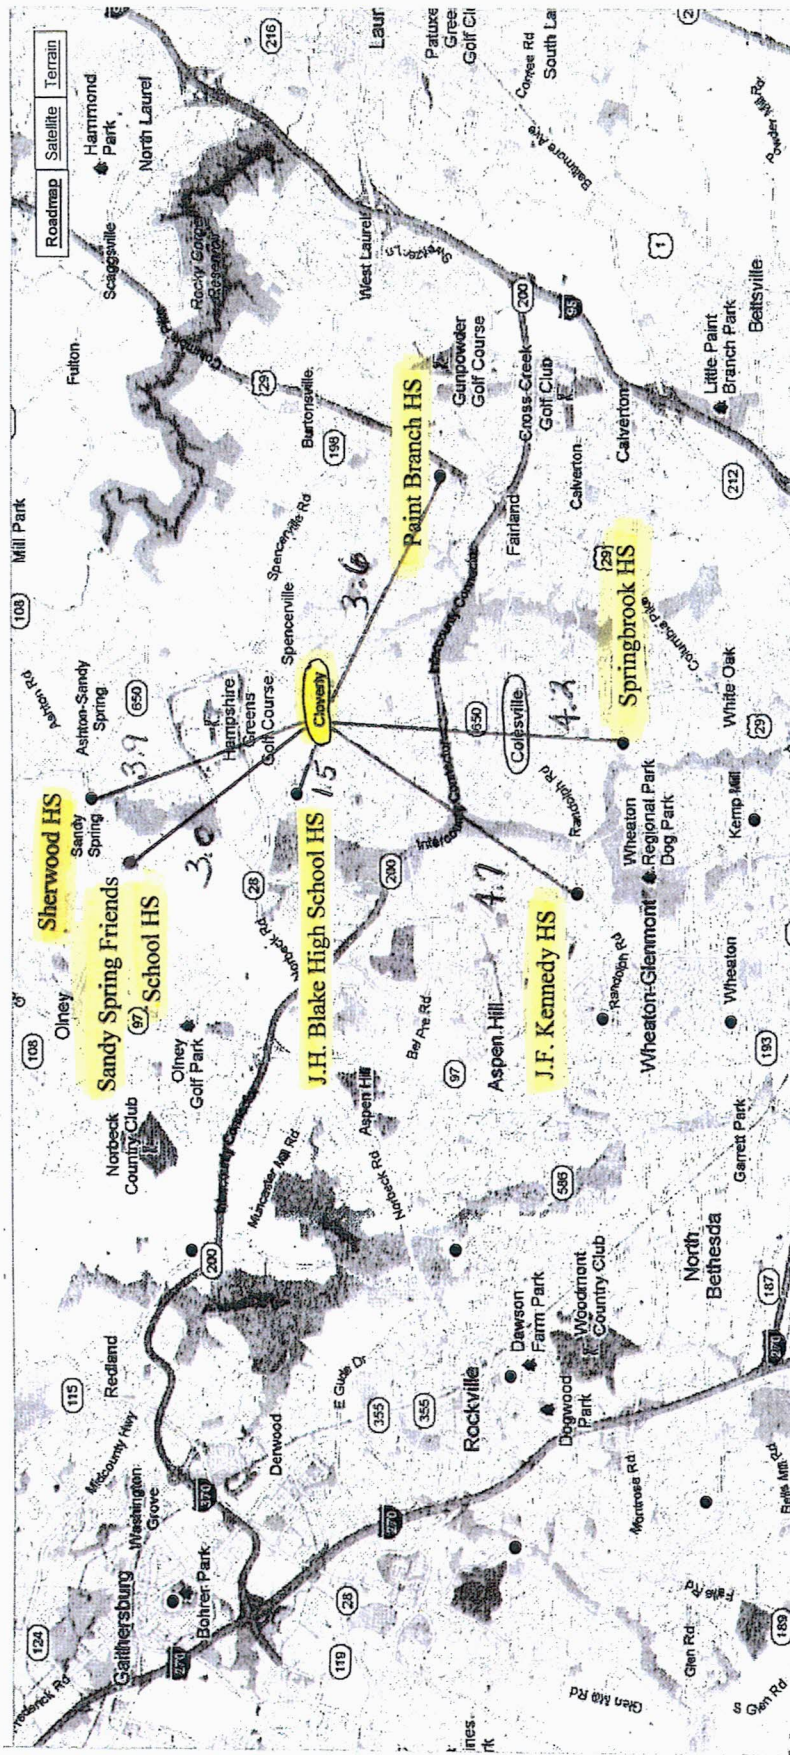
Roadmap
Satellite
Terrain

Gaithersburg
Bohrer Park
Washington Grove
Redland
Derwood
Rockville
Dawson Farm Park
Woodmont Country Club
Dogwood Park
North Bethesda
Garrett Park
Olney
Olney Golf Park
Norbeck Country Club
Aspen Hill
Wheaton
Wheaton-Glenmont
Wheaton Regional Park Dog Park
Kemp Mill
White Oak
Colesville
Cloverly
Spencerville
Ashton-Sandy Spring
Sandy Spring
Hampshire Greens Golf Course
Burtonsville
Fairland
Calverton
Cross Creek Golf Club
Gunpowder Golf Course
Little Paint Branch Park
Beltsville
West Laurel
North Laurel
Hammond Park
Scaggsville
Fulton
Rocky Gorge Reservoir
Mill Park
Laur
Patuxe Gree Golf Cl
South La

Sherwood HS
Sandy Spring Friends School HS
J.H. Blake High School HS
J.F. Kennedy HS
Paint Branch HS
Springbrook HS

3.9
3.0
1.5
4.1
3.6
4.2

Frederick Rd
Midcounty Hwy
E Gude Dr
Muncaster Mill Rd
Norbeck Rd
Bel Pre Rd
Aspen Hill
Randolph Rd
Intercounty Connector
Spencerville Rd
Ashton Rd
Columbia Pike
Sheffer Ln
Baltimore Ave
Contee Rd
Powder Mill Rd
Montrose Rd
Glen Rd
Glen Mill Rd
S Glen Rd
Falls Rd
Bells Mill Rd
124
270
370
119
28
115
200
355
586
187
189
193
97
108
650
198
29
212
216
95
1